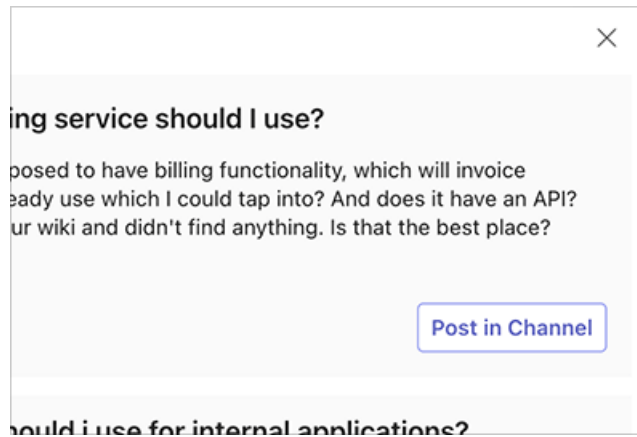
×

ing service should I use?

posed to have billing functionality, which will invoice eady use which I could tap into? And does it have an API? ur wiki and didn't find anything. Is that the best place?

Post in Channel

hould i use for internal applications?